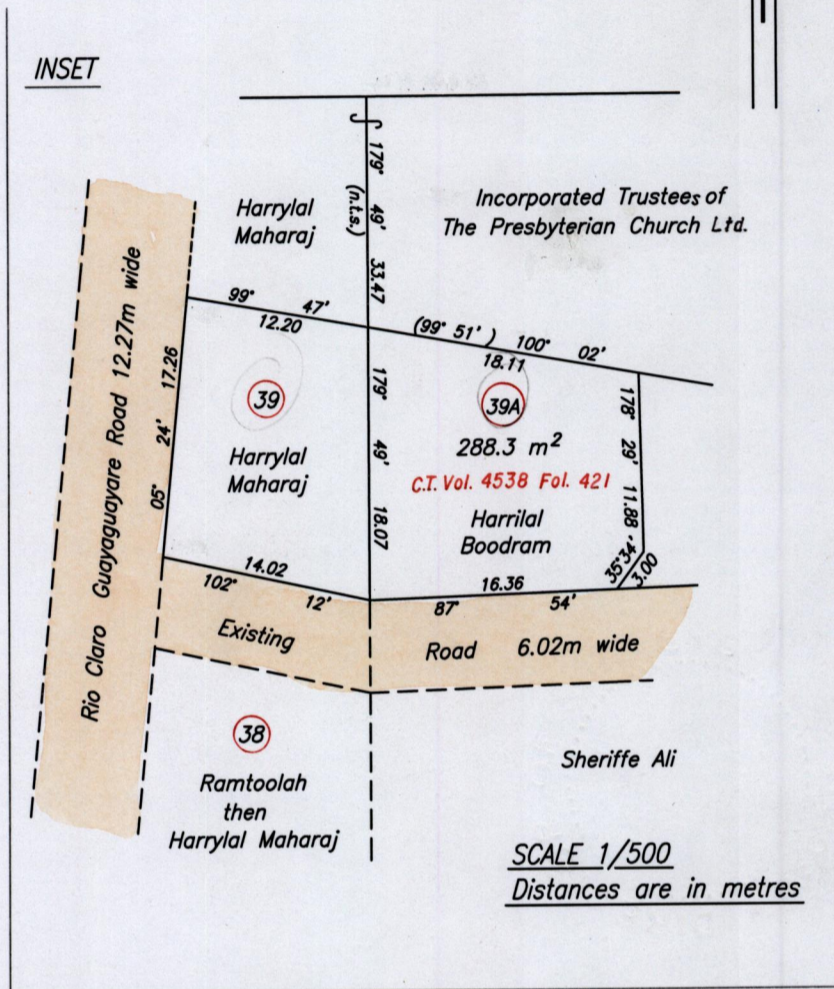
INSET

Harrylal Maharaj

Incorporated Trustees of The Presbyterian Church Ltd.

(n.t.s.)

179° 49' 33.47

99° 47'
12.20

(99° 51') 100° 02'
18.11

Rio Claro Guayaguayare Road 12.27m wide

17.26

05° 24'

39

Harrylal Maharaj

179° 49' 18.07

39A

288.3 $m^2$

C.T. Vol. 4538 Fol. 421

Harrilal Boodram

178° 29' 11.88

35°34' 3.00

102° 14.02 12'

87° 16.36 54'

Existing Road 6.02m wide

38

Ramtoolah then Harrylal Maharaj

Sheriffe Ali

SCALE 1/500
Distances are in metres